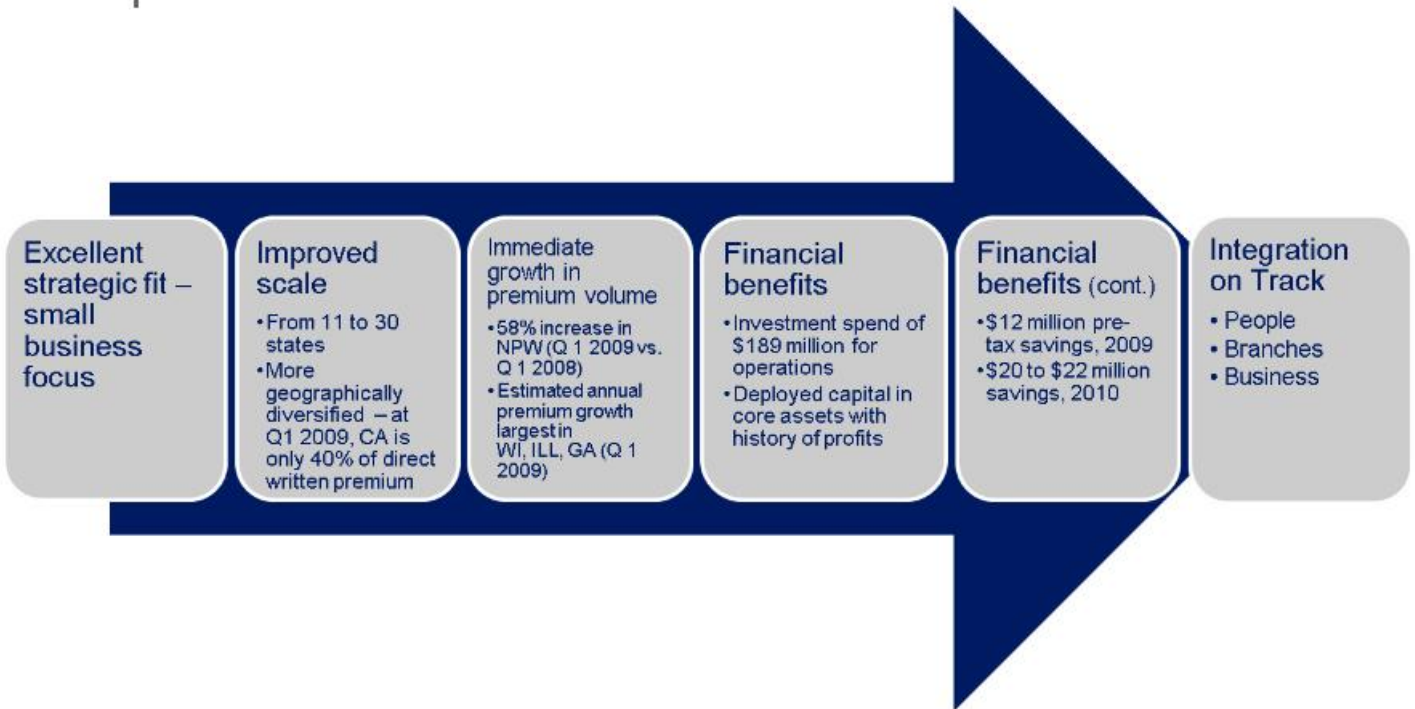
Excellent strategic fit – small business focus

Improved scale
• From 11 to 30 states
• More geographically diversified – at Q1 2009, CA is only 40% of direct written premium

Immediate growth in premium volume
• 58% increase in NPW (Q 1 2009 vs. Q 1 2008)
• Estimated annual premium growth largest in WI, ILL, GA (Q 1 2009)

Financial benefits
• Investment spend of $189 million for operations
• Deployed capital in core assets with history of profits

Financial benefits (cont.)
• $12 million pre-tax savings, 2009
• $20 to $22 million savings, 2010

Integration on Track
• People
• Branches
• Business